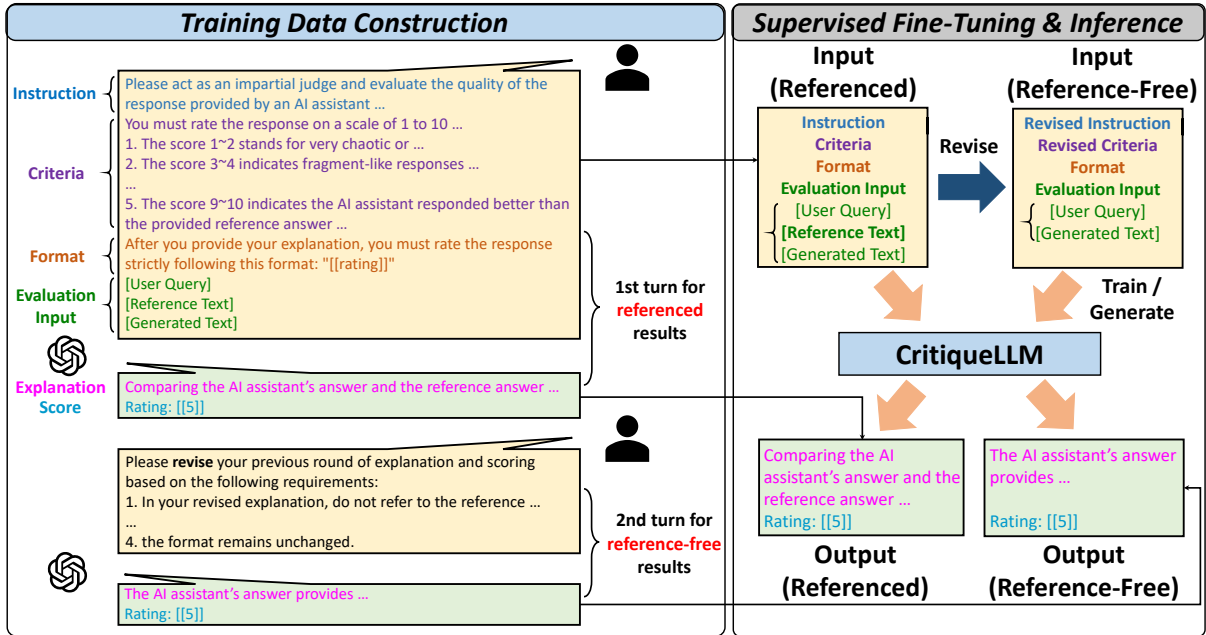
Training Data Construction

Instruction
Please act as an impartial judge and evaluate the quality of the response provided by an AI assistant …

Criteria
You must rate the response on a scale of 1 to 10 …
1. The score 1~2 stands for very chaotic or …
2. The score 3~4 indicates fragment-like responses …
…
5. The score 9~10 indicates the AI assistant responded better than the provided reference answer …

Format
After you provide your explanation, you must rate the response strictly following this format: "[[rating]]"

Evaluation Input
[User Query]
[Reference Text]
[Generated Text]

1st turn for referenced results

Explanation
Score
Comparing the AI assistant's answer and the reference answer …
Rating: [[5]]

Please revise your previous round of explanation and scoring based on the following requirements:
1. In your revised explanation, do not refer to the reference …
…
4. the format remains unchanged.

2nd turn for reference-free results

The AI assistant's answer provides …
Rating: [[5]]

Supervised Fine-Tuning & Inference

Input (Referenced)
Instruction
Criteria
Format
Evaluation Input
[User Query]
[Reference Text]
[Generated Text]

Revise

Input (Reference-Free)
Revised Instruction
Revised Criteria
Format
Evaluation Input
[User Query]
[Generated Text]

Train / Generate

CritiqueLLM

Comparing the AI assistant's answer and the reference answer …
Rating: [[5]]

The AI assistant's answer provides …
Rating: [[5]]

Output (Referenced)

Output (Reference-Free)